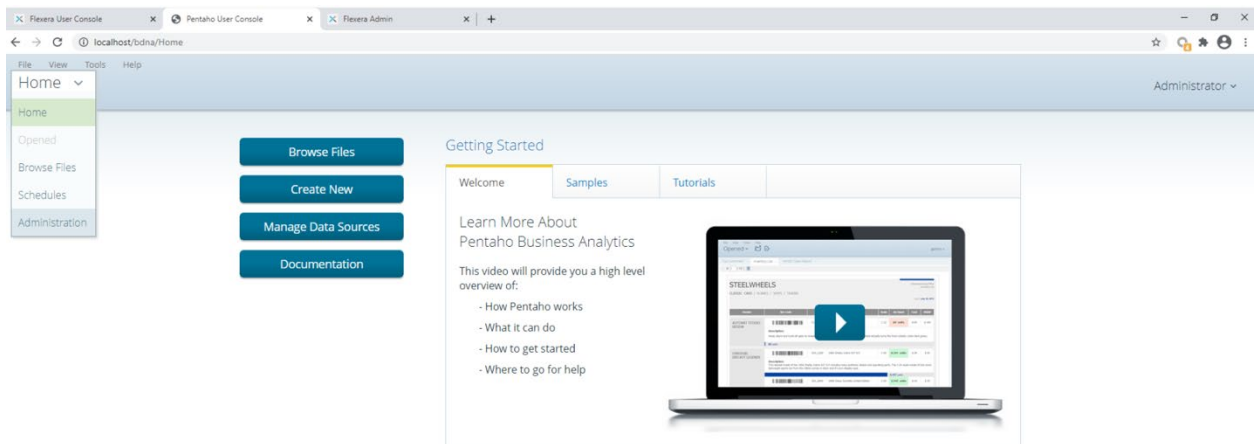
Flexera User Console ×
Pentaho User Console ×
Flexera Admin ×
+

localhost/bdna/Home

File View Tools Help

Home

Home
Opened
Browse Files
Schedules
Administration

Administrator

Browse Files
Create New
Manage Data Sources
Documentation

Getting Started

Welcome
Samples
Tutorials

Learn More About
Pentaho Business Analytics

This video will provide you a high level overview of:

- How Pentaho works
- What it can do
- How to get started
- Where to go for help

Opened
STEELWHEELS